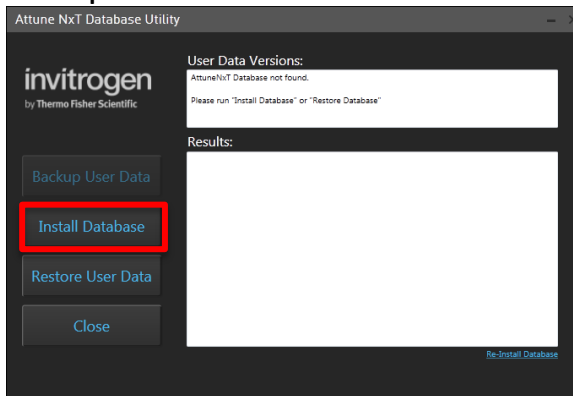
Attune NxT Database Utility

invitrogen
by Thermo Fisher Scientific

User Data Versions:

AttuneNxT Database not found.

Please run "Install Database" or "Restore Database"

Results:

Backup User Data

Install Database

Restore User Data

Close

Re-Install Database